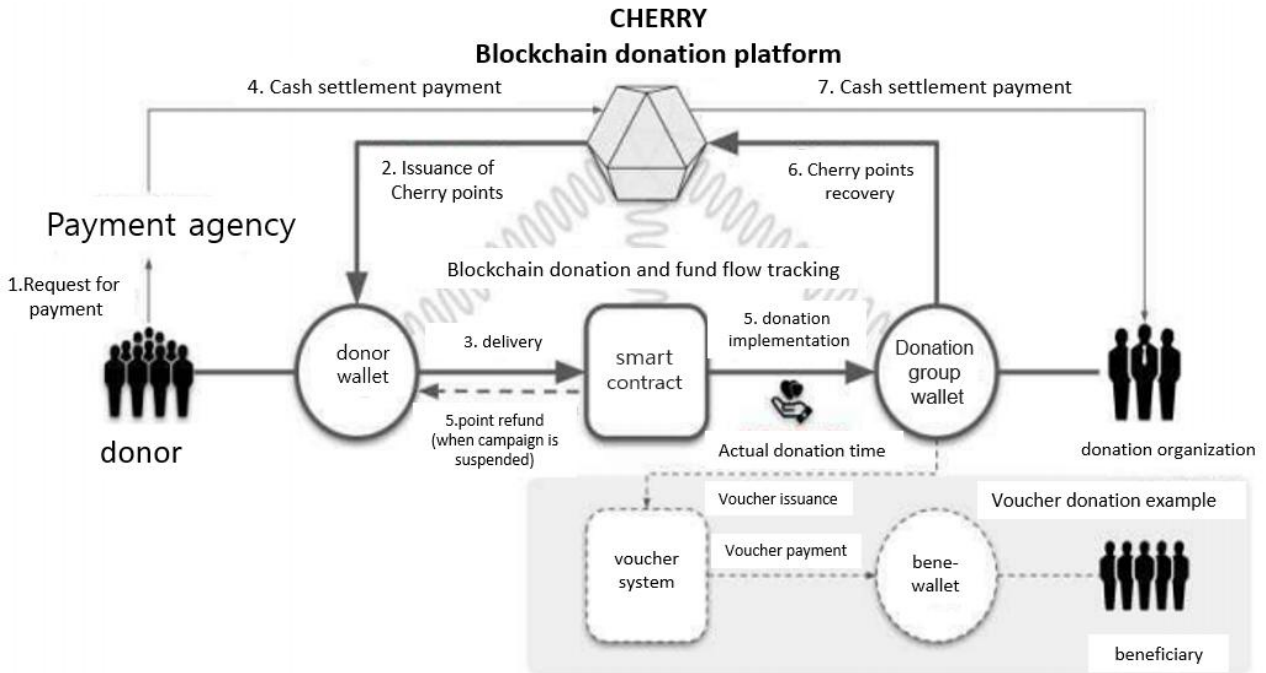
CHERRY
Blockchain donation platform

4. Cash settlement payment

7. Cash settlement payment

2. Issuance of Cherry points

6. Cherry points recovery

Payment agency

Blockchain donation and fund flow tracking

1.Request for payment

donor wallet

3. delivery

smart contract

5. donation implementation

Donation group wallet

5.point refund (when campaign is suspended)

Actual donation time

donor

donation organization

Voucher issuance

Voucher donation example

voucher system

Voucher payment

bene-wallet

beneficiary